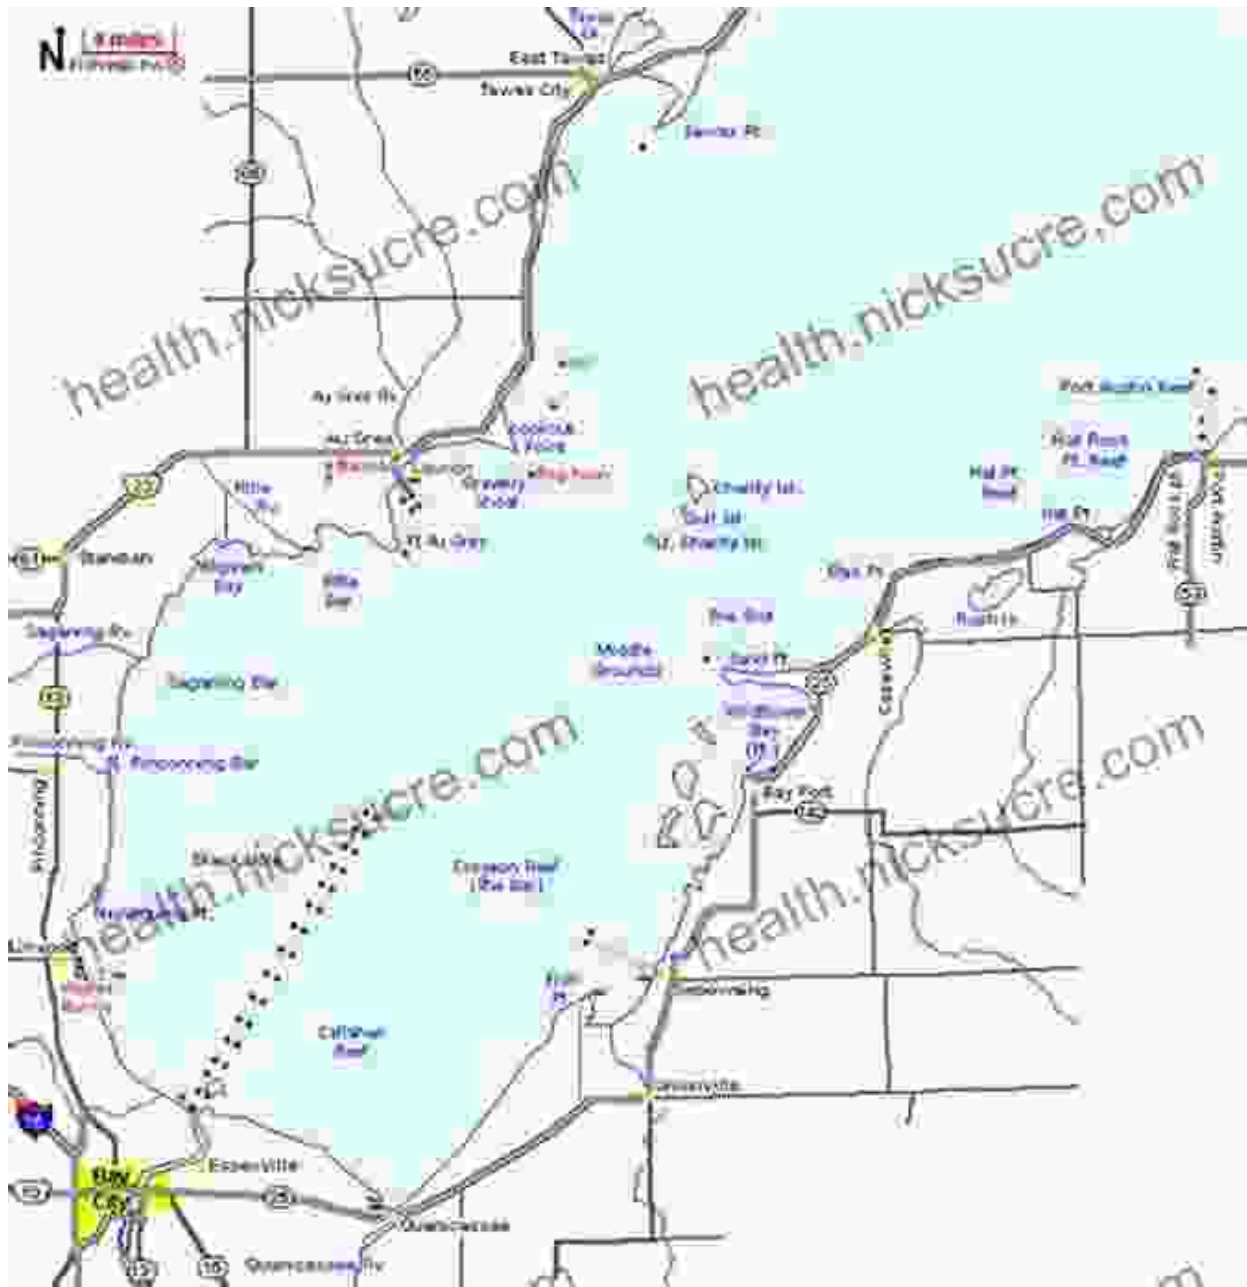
N 5 miles

East Tawas

Tawas City

55

Tawas Pt.

23

health.nicksucre.com

health.nicksucre.com

Port Austin Reef

Au Sable Pt.

Au Gres

Lookout Point

Flat Rock Pt. Reef

Charity Isl.

Gravelly Shoal

Big Charity Isl.

Pt. Au Gres

Little Charity Isl.

Point Au Gres

Hat Pt. Reef

Hat Pt.

Port Austin

23

Standish

61

Wigwam Bay

Rifle Bar

Oak Pt.

Saganing Rv.

Saganing Bar

Middle Grounds

Sand Pt.

Caseville

Wildfowl Bay

23

Pinconning Rv.

Pt. Pinconning Bar

health.nicksucre.com

health.nicksucre.com

Bay Port

Pinconning

Shoal Reef

Nayanquing Pt.

Linwood

Sebewaing

Catfish Reef

Bay City

Essexville

25

Quanicassee

Quanicassee Rv.

Unionville

15

13